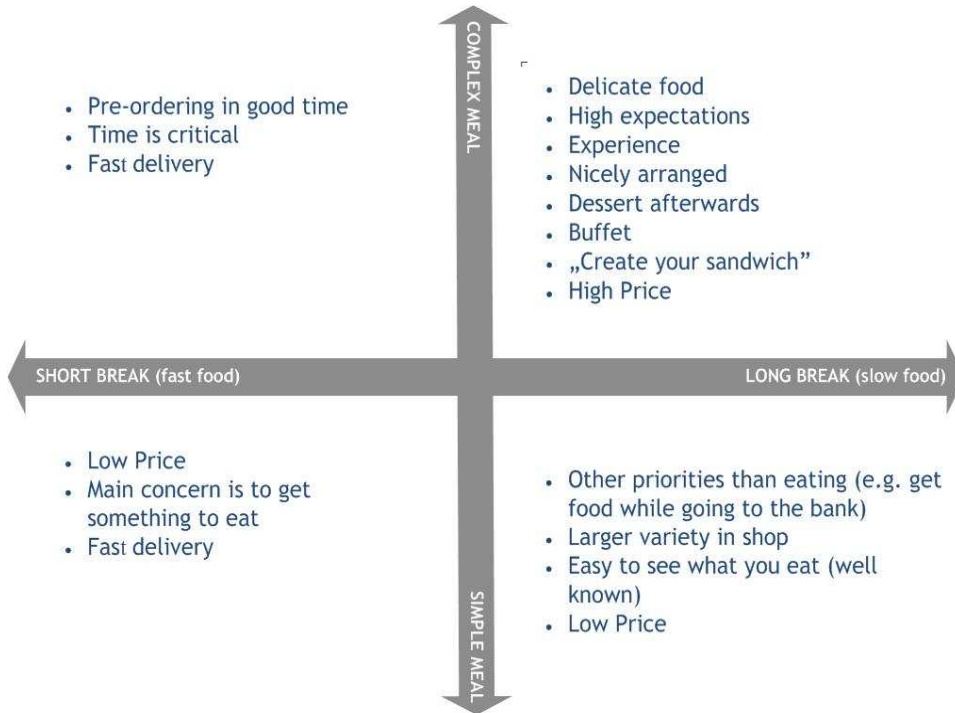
COMPLEX MEAL

- Pre-ordering in good time
- Time is critical
- Fast delivery

- Delicate food
- High expectations
- Experience
- Nicely arranged
- Dessert afterwards
- Buffet
- „Create your sandwich"
- High Price

SHORT BREAK (fast food)

LONG BREAK (slow food)

- Low Price
- Main concern is to get something to eat
- Fast delivery

- Other priorities than eating (e.g. get food while going to the bank)
- Larger variety in shop
- Easy to see what you eat (well known)
- Low Price

SIMPLE MEAL